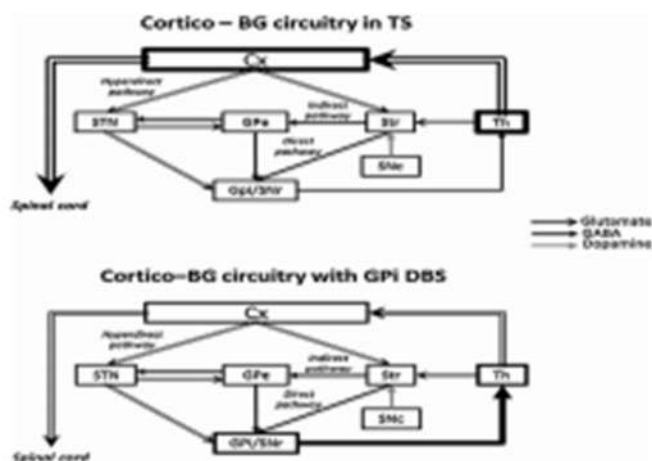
Cortico – BG circuitry in TS

Cx

Hyperdirect pathway

STN

GPe

Indirect pathway

Str

Th

Direct pathway

SNc

GPi/SNr

Spinal cord

Glutamate
GABA
Dopamine

Cortico–BG circuitry with GPi DBS

Cx

Hyperdirect pathway

STN

GPe

Indirect pathway

Str

Th

Direct pathway

SNc

GPi/SNr

Spinal cord